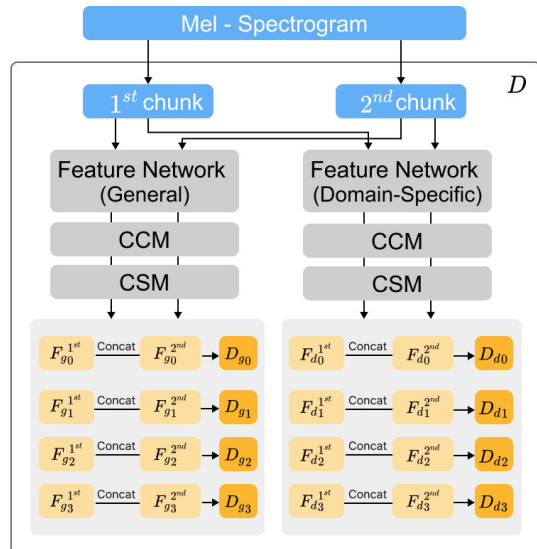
Mel - Spectrogram

$D$

$1^{st}$ chunk

$2^{nd}$ chunk

Feature Network (General)

Feature Network (Domain-Specific)

CCM

CCM

CSM

CSM

$F_{g0}^{1^{st}}$ Concat $F_{g0}^{2^{nd}}$ $D_{g0}$

$F_{g1}^{1^{st}}$ Concat $F_{g1}^{2^{nd}}$ $D_{g1}$

$F_{g2}^{1^{st}}$ Concat $F_{g2}^{2^{nd}}$ $D_{g2}$

$F_{g3}^{1^{st}}$ Concat $F_{g3}^{2^{nd}}$ $D_{g3}$

$F_{d0}^{1^{st}}$ Concat $F_{d0}^{2^{nd}}$ $D_{d0}$

$F_{d1}^{1^{st}}$ Concat $F_{d1}^{2^{nd}}$ $D_{d1}$

$F_{d2}^{1^{st}}$ Concat $F_{d2}^{2^{nd}}$ $D_{d2}$

$F_{d3}^{1^{st}}$ Concat $F_{d3}^{2^{nd}}$ $D_{d3}$